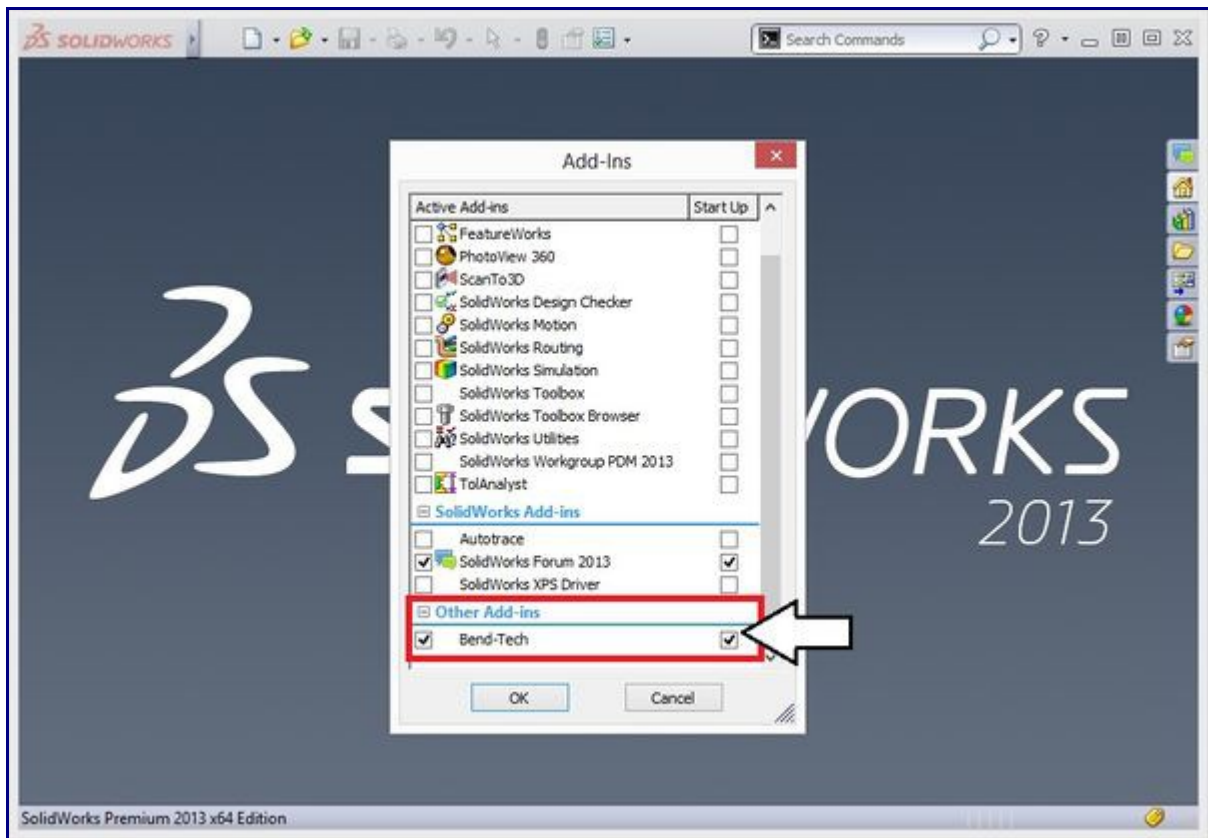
SOLIDWORKS

Search Commands

Add-Ins

| Active Add-ins | Start Up |
|---|---|
| FeatureWorks | |
| PhotoView 360 | |
| ScanTo3D | |
| SolidWorks Design Checker | |
| SolidWorks Motion | |
| SolidWorks Routing | |
| SolidWorks Simulation | |
| SolidWorks Toolbox | |
| SolidWorks Toolbox Browser | |
| SolidWorks Utilities | |
| SolidWorks Workgroup PDM 2013 | |
| TolAnalyst | |
| SolidWorks Add-ins | |
| Autotrace | |
| SolidWorks Forum 2013 | |
| SolidWorks XPS Driver | |
| Other Add-ins | |
| Bend-Tech | |

OK Cancel

SOLIDWORKS 2013

SolidWorks Premium 2013 x64 Edition